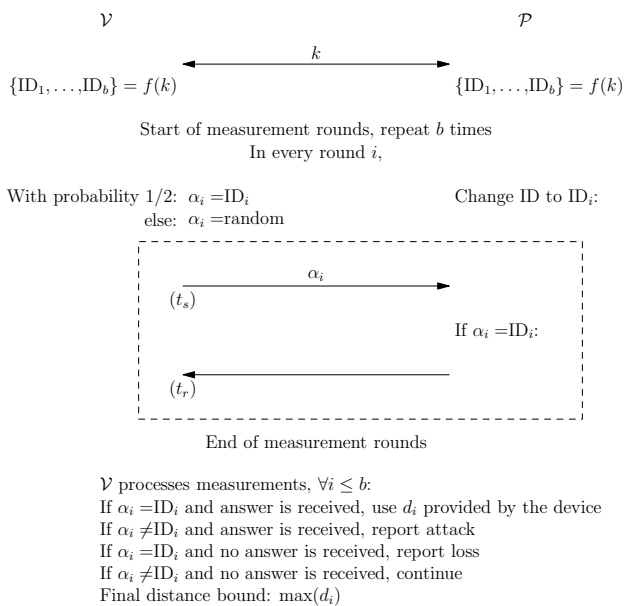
$\mathcal{V}$

$\mathcal{P}$

$k$

$\{\text{ID}_1, \ldots, \text{ID}_b\} = f(k)$

$\{\text{ID}_1, \ldots, \text{ID}_b\} = f(k)$

Start of measurement rounds, repeat $b$ times
In every round $i$,

With probability 1/2: $\alpha_i$ =ID$_i$
else: $\alpha_i$ =random

Change ID to ID$_i$:

$\alpha_i$

$(t_s)$

If $\alpha_i$ =ID$_i$:

$(t_r)$

End of measurement rounds

$\mathcal{V}$ processes measurements, $\forall i \leq b$:
If $\alpha_i$ =ID$_i$ and answer is received, use $d_i$ provided by the device
If $\alpha_i$ $\neq$ID$_i$ and answer is received, report attack
If $\alpha_i$ =ID$_i$ and no answer is received, report loss
If $\alpha_i$ $\neq$ID$_i$ and no answer is received, continue
Final distance bound: $\max(d_i)$